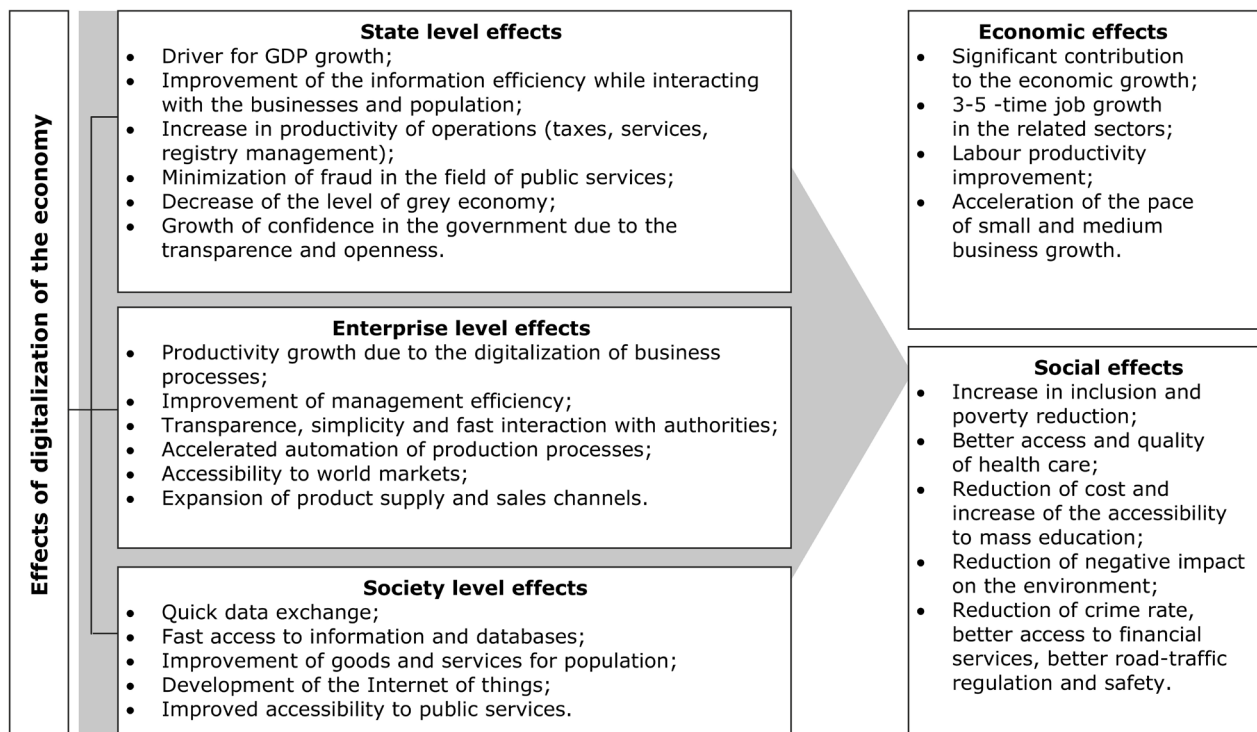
Effects of digitalization of the economy

State level effects
- Driver for GDP growth;
- Improvement of the information efficiency while interacting with the businesses and population;
- Increase in productivity of operations (taxes, services, registry management);
- Minimization of fraud in the field of public services;
- Decrease of the level of grey economy;
- Growth of confidence in the government due to the transparence and openness.

Enterprise level effects
- Productivity growth due to the digitalization of business processes;
- Improvement of management efficiency;
- Transparence, simplicity and fast interaction with authorities;
- Accelerated automation of production processes;
- Accessibility to world markets;
- Expansion of product supply and sales channels.

Society level effects
- Quick data exchange;
- Fast access to information and databases;
- Improvement of goods and services for population;
- Development of the Internet of things;
- Improved accessibility to public services.

Economic effects
- Significant contribution to the economic growth;
- 3-5 -time job growth in the related sectors;
- Labour productivity improvement;
- Acceleration of the pace of small and medium business growth.

Social effects
- Increase in inclusion and poverty reduction;
- Better access and quality of health care;
- Reduction of cost and increase of the accessibility to mass education;
- Reduction of negative impact on the environment;
- Reduction of crime rate, better access to financial services, better road-traffic regulation and safety.